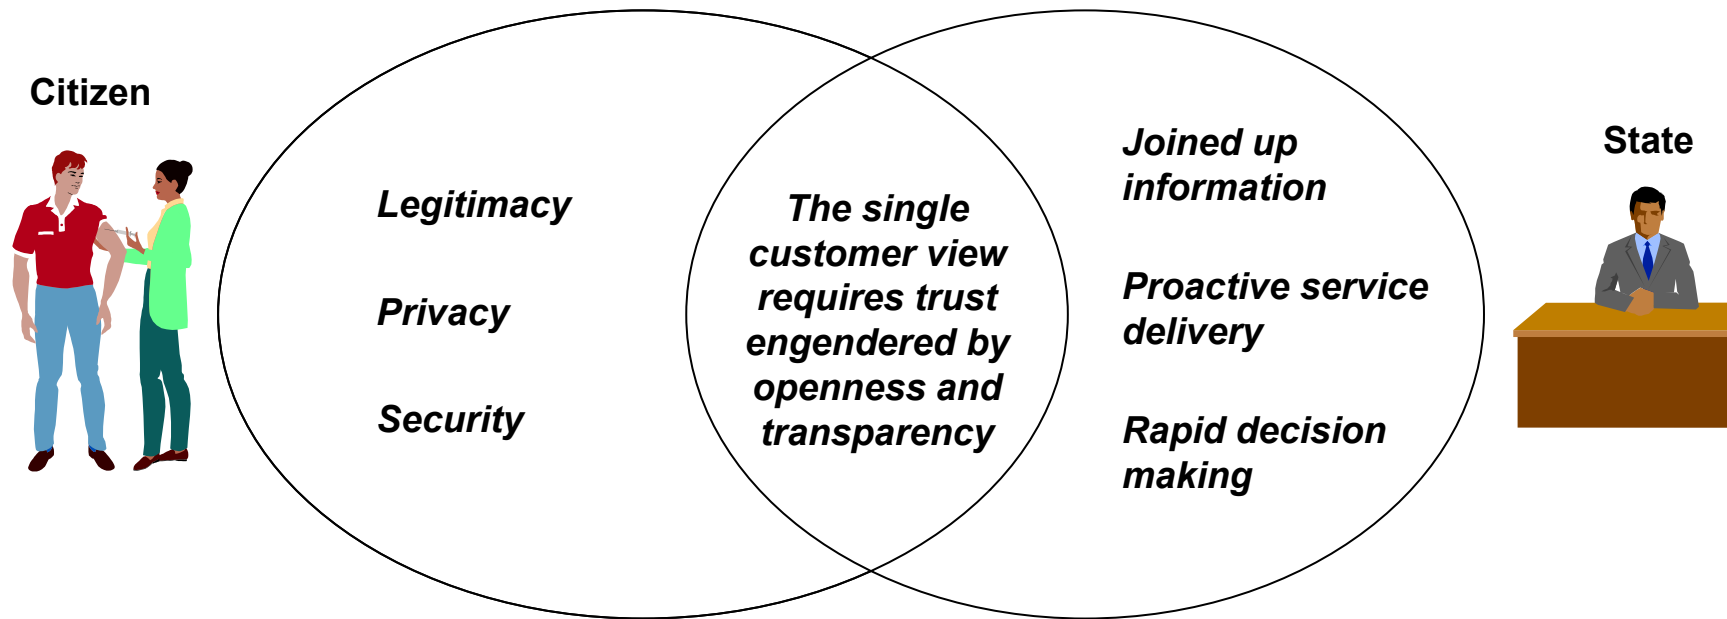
Citizen

Legitimacy

Privacy

Security

The single customer view requires trust engendered by openness and transparency

Joined up information

Proactive service delivery

Rapid decision making

State